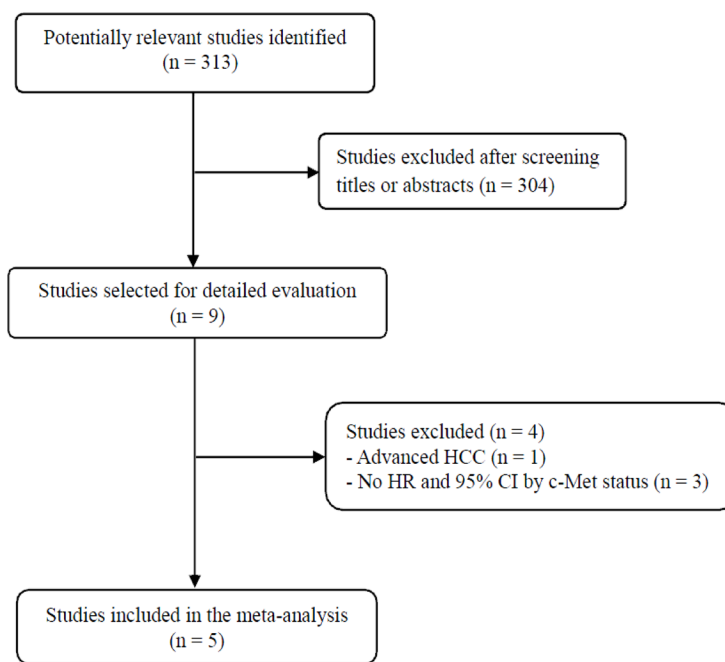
Potentially relevant studies identified
(n = 313)

Studies excluded after screening titles or abstracts (n = 304)

Studies selected for detailed evaluation
(n = 9)

Studies excluded (n = 4)
- Advanced HCC (n = 1)
- No HR and 95% CI by c-Met status (n = 3)

Studies included in the meta-analysis
(n = 5)